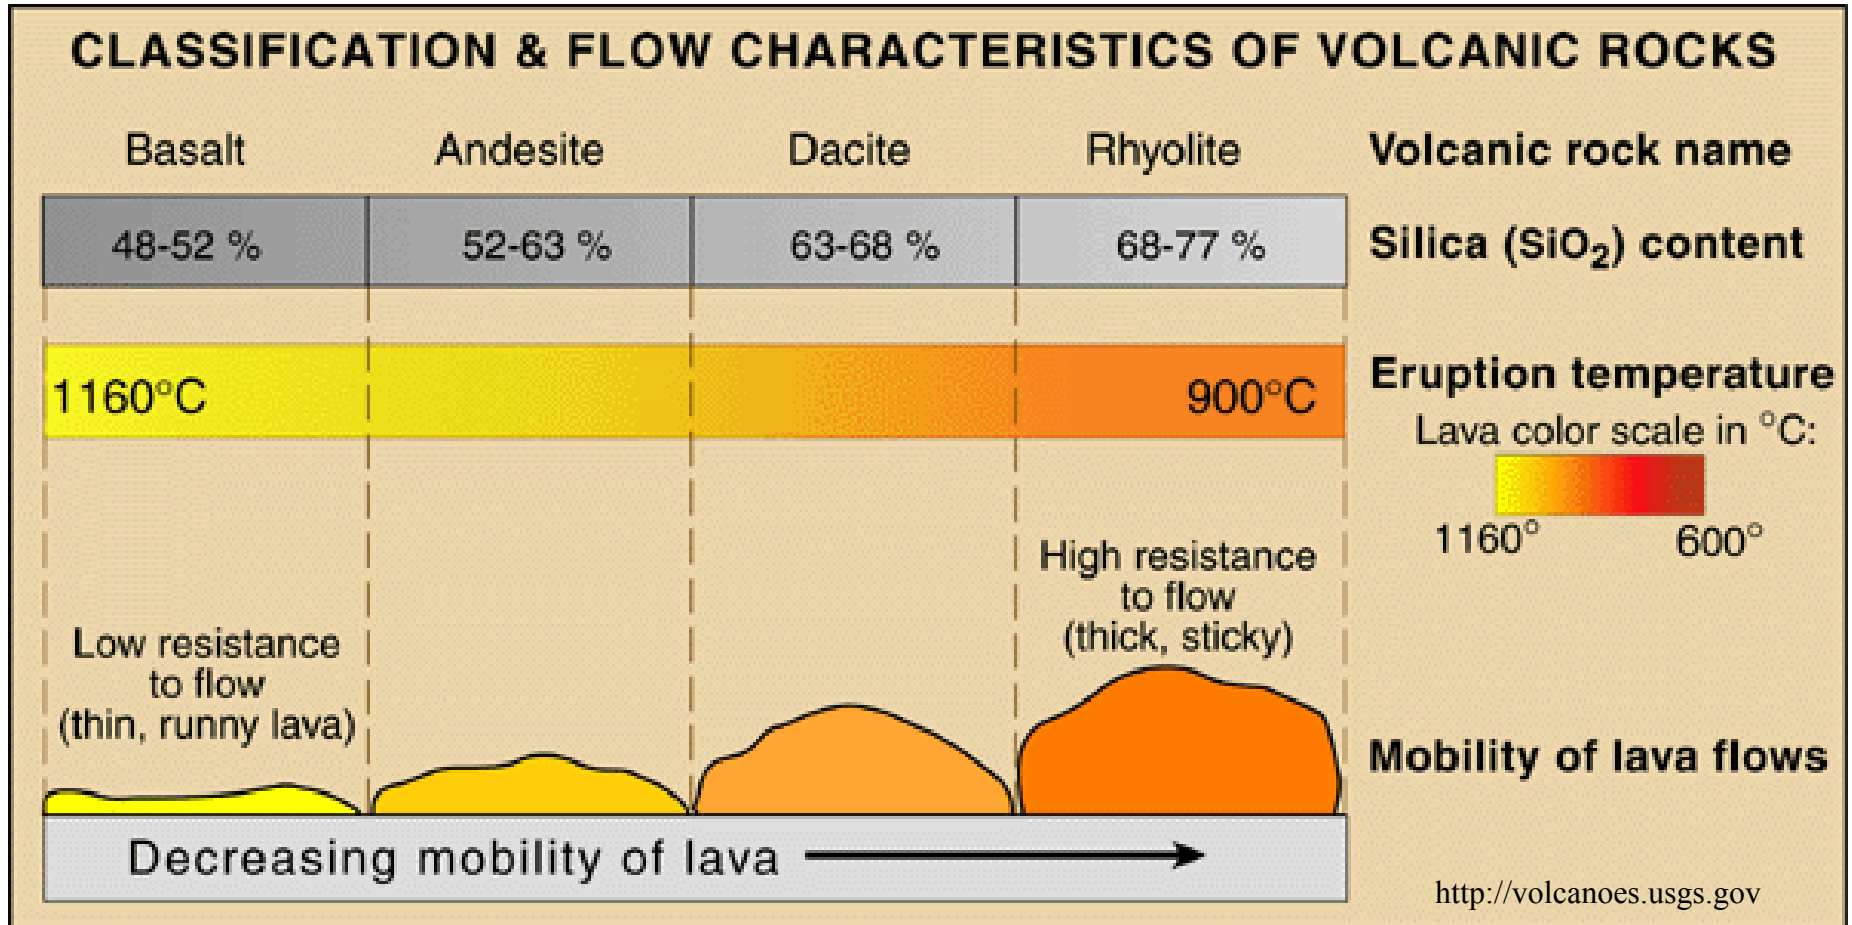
CLASSIFICATION & FLOW CHARACTERISTICS OF VOLCANIC ROCKS

| Basalt | Andesite | Dacite | Rhyolite | Volcanic rock name |
|---|---|---|---|---|
| 48-52 % | 52-63 % | 63-68 % | 68-77 % | Silica ($SiO_2$) content |

1160°C

900°C

Eruption temperature

Lava color scale in °C:

1160°

600°

Low resistance to flow (thin, runny lava)

High resistance to flow (thick, sticky)

Mobility of lava flows

Decreasing mobility of lava

http://volcanoes.usgs.gov